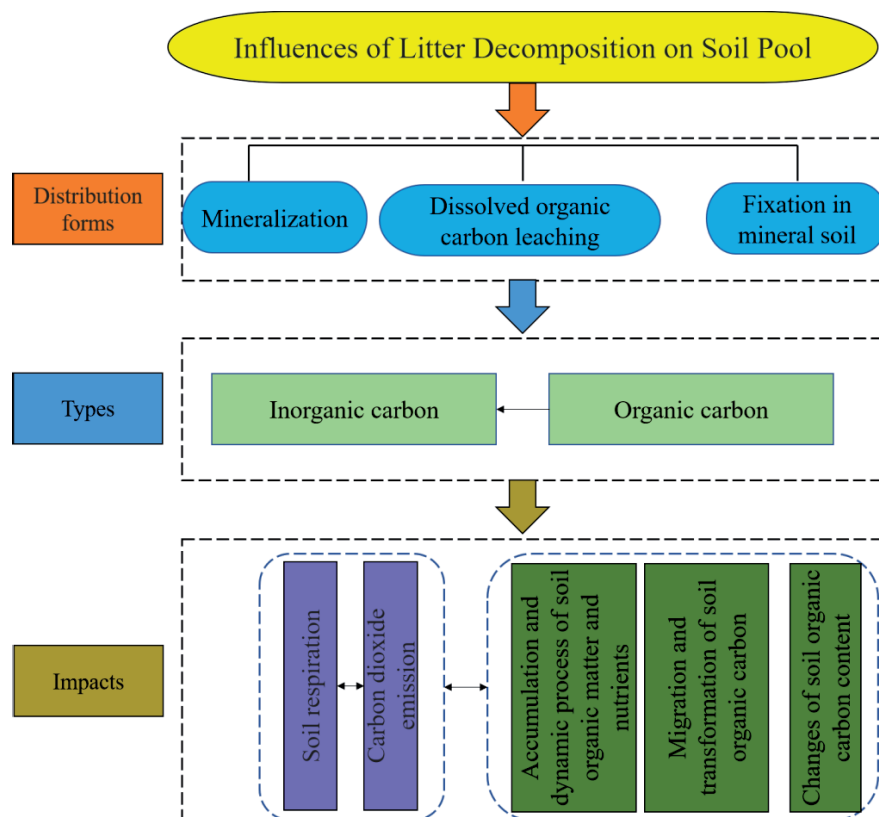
Influences of Litter Decomposition on Soil Pool

Distribution forms

Mineralization

Dissolved organic carbon leaching

Fixation in mineral soil

Types

Inorganic carbon

Organic carbon

Impacts

Soil respiration

Carbon dioxide emission

Accumulation and dynamic process of soil organic matter and nutrients

Migration and transformation of soil organic carbon

Changes of soil organic carbon content